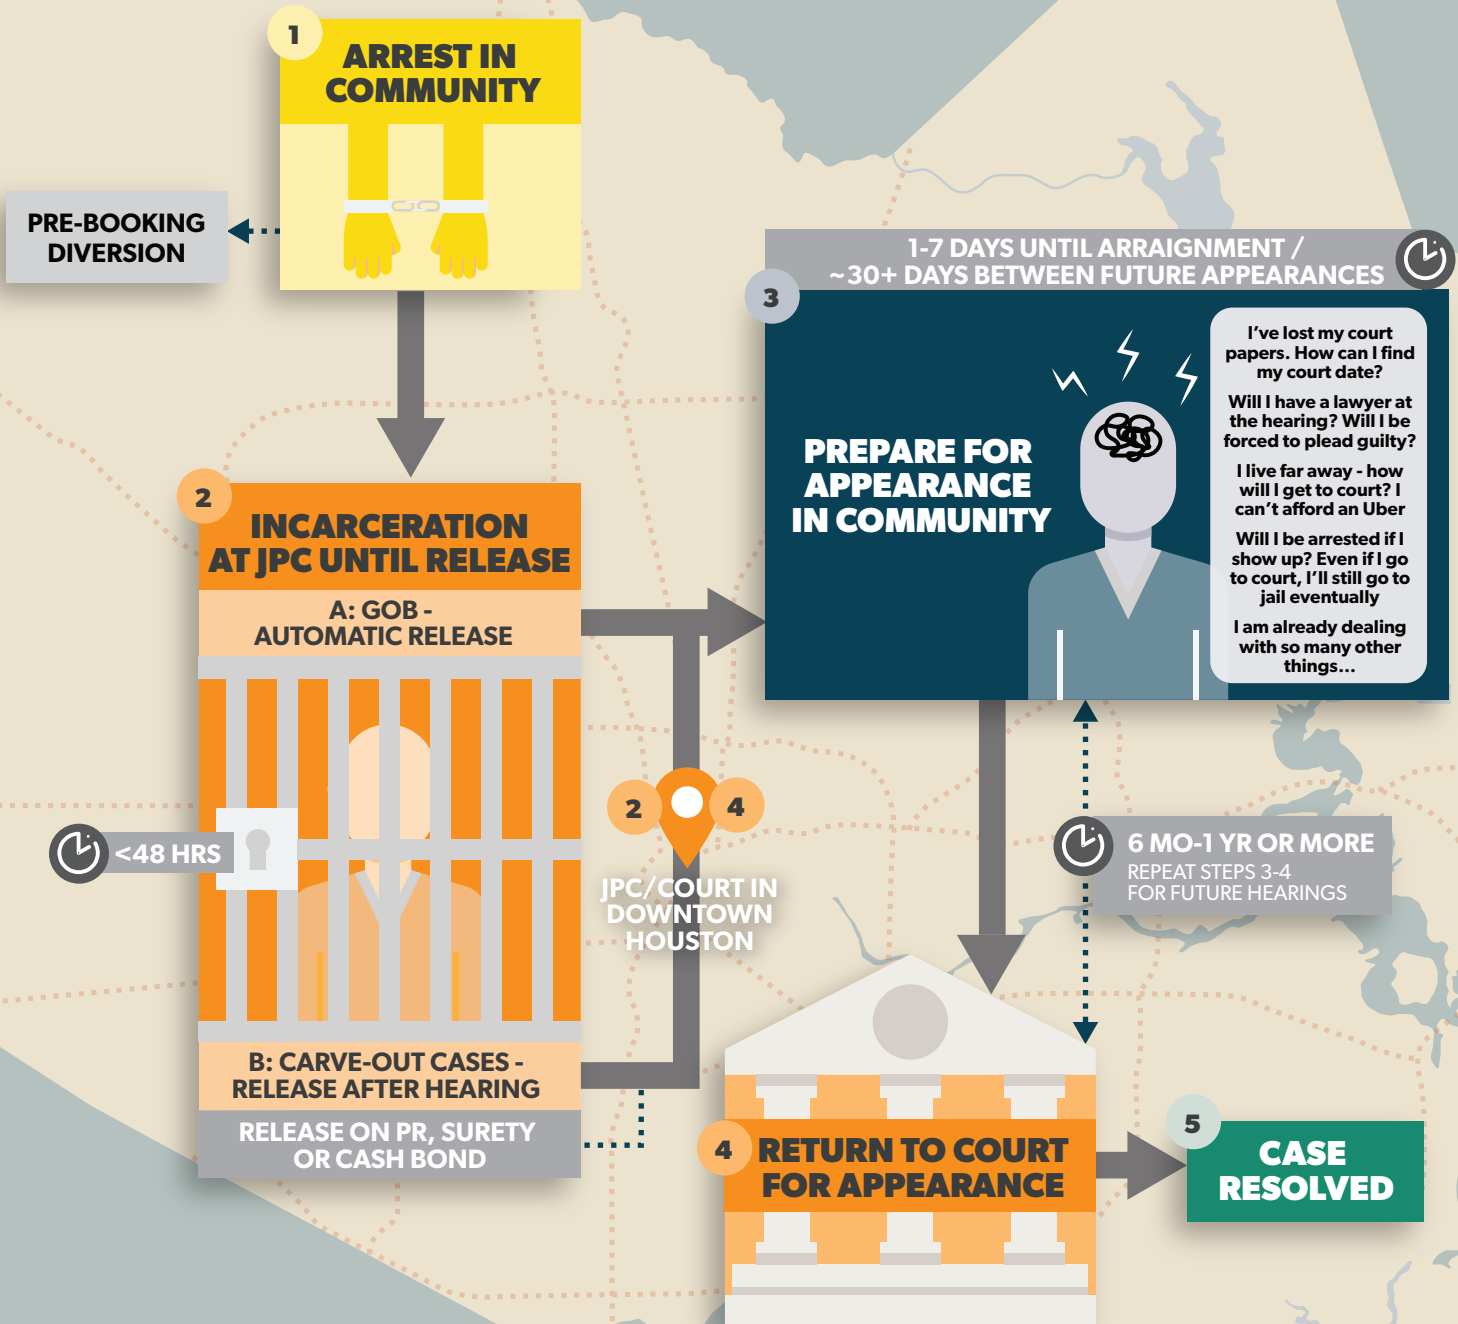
1
ARREST IN COMMUNITY

PRE-BOOKING DIVERSION

2
INCARCERATION AT JPC UNTIL RELEASE

A: GOB - AUTOMATIC RELEASE

<48 HRS

B: CARVE-OUT CASES - RELEASE AFTER HEARING

RELEASE ON PR, SURETY OR CASH BOND

2 4
JPC/COURT IN DOWNTOWN HOUSTON

1-7 DAYS UNTIL ARRAIGNMENT / ~30+ DAYS BETWEEN FUTURE APPEARANCES

3
PREPARE FOR APPEARANCE IN COMMUNITY

I've lost my court papers. How can I find my court date?

Will I have a lawyer at the hearing? Will I be forced to plead guilty?

I live far away - how will I get to court? I can't afford an Uber

Will I be arrested if I show up? Even if I go to court, I'll still go to jail eventually

I am already dealing with so many other things...

6 MO-1 YR OR MORE
REPEAT STEPS 3-4 FOR FUTURE HEARINGS

4
RETURN TO COURT FOR APPEARANCE

5
CASE RESOLVED